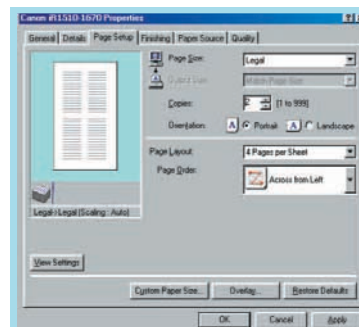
Canon iR1510-1670 Properties

?|

General | Details | Page Setup | Finishing | Paper Source | Quality

Page Size: Legal

Output Size: Match Page Size

Copies: 2 [1 to 999]

Orientation: A Portrait A Landscape

Page Layout: 4 Pages per Sheet

Page Order: Across from Left

Legal→Legal (Scaling : Auto)

View Settings

Custom Paper Size... | Overlay... | Restore Defaults

OK | Cancel | Apply